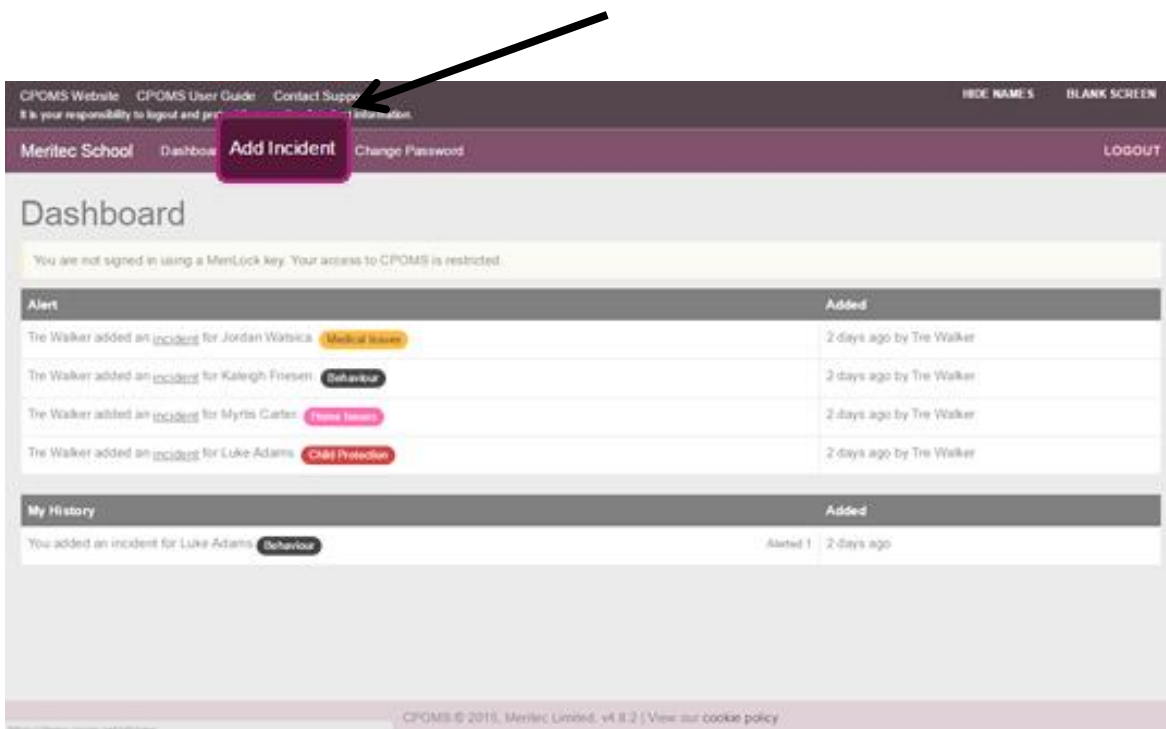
CPOMS Website CPOMS User Guide Contact Supp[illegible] HIDE NAMES BLANK SCREEN

It is your responsibility to logout and pro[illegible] information.

Meritec School Dashboa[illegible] Add Incident Change Password LOGOUT

Dashboard

You are not signed in using a MeriLock key. Your access to CPOMS is restricted.

| Alert | Added |
|---|---|
| Tre Walker added an incident for Jordan Watsica Medical Issues | 2 days ago by Tre Walker |
| Tre Walker added an incident for Kaleigh Friesen Behaviour | 2 days ago by Tre Walker |
| Tre Walker added an incident for Myrtis Carter Home Issues | 2 days ago by Tre Walker |
| Tre Walker added an incident for Luke Adams Child Protection | 2 days ago by Tre Walker |

| My History | | Added |
|---|---|---|
| You added an incident for Luke Adams Behaviour | Alerted 1 | 2 days ago |

CPOMS © 2015, Meritec Limited. v4.8.2 | View our cookie policy